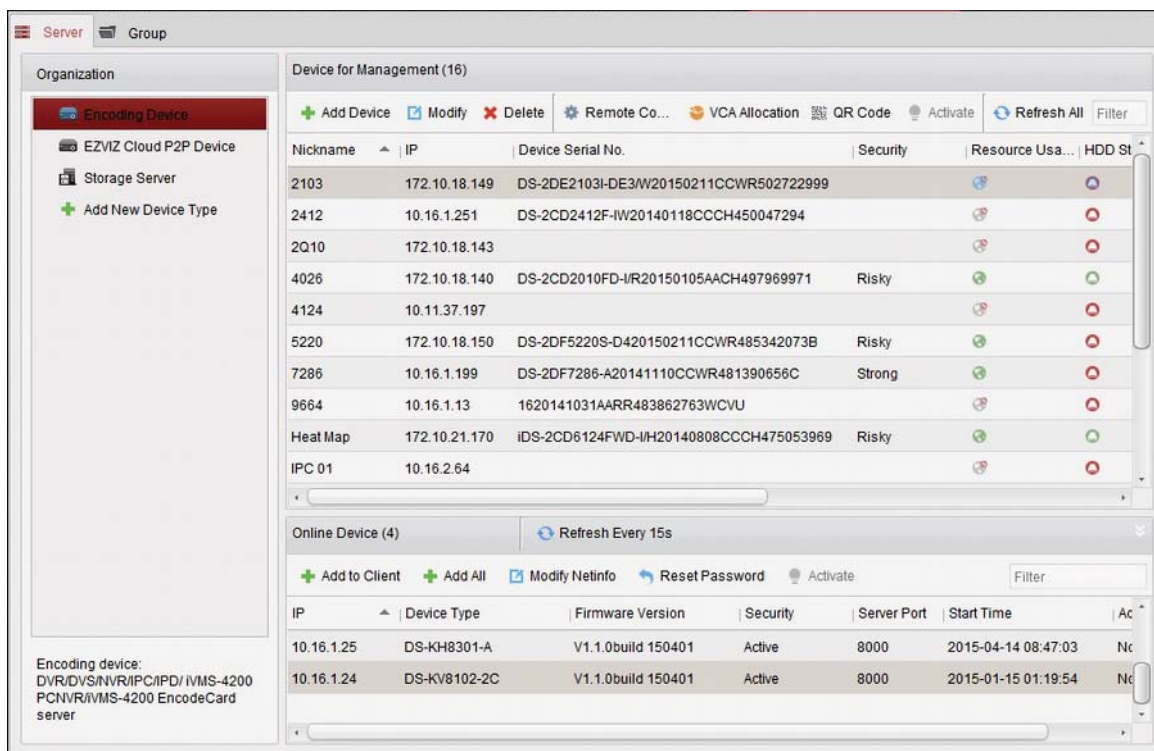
Server Group

Organization

Encoding Device
EZVIZ Cloud P2P Device
Storage Server
Add New Device Type

Encoding device: DVR/DVS/NVR/IPC/IPD/ iVMS-4200 PCNVR/iVMS-4200 EncodeCard server

Device for Management (16)

Add Device Modify Delete Remote Co... VCA Allocation QR Code Activate Refresh All Filter

| Nickname | IP | Device Serial No. | Security | Resource Usa... | HDD St |
|---|---|---|---|---|---|
| 2103 | 172.10.18.149 | DS-2DE2103I-DE3/W20150211CCWR502722999 | | | |
| 2412 | 10.16.1.251 | DS-2CD2412F-IW20140118CCCH450047294 | | | |
| 2Q10 | 172.10.18.143 | | | | |
| 4026 | 172.10.18.140 | DS-2CD2010FD-I/R20150105AACH497969971 | Risky | | |
| 4124 | 10.11.37.197 | | | | |
| 5220 | 172.10.18.150 | DS-2DF5220S-D420150211CCWR485342073B | Risky | | |
| 7286 | 10.16.1.199 | DS-2DF7286-A20141110CCWR481390656C | Strong | | |
| 9664 | 10.16.1.13 | 1620141031AARR483862763WCVU | | | |
| Heat Map | 172.10.21.170 | iDS-2CD6124FWD-I/H20140808CCCH475053969 | Risky | | |
| IPC 01 | 10.16.2.64 | | | | |

Online Device (4) Refresh Every 15s

Add to Client Add All Modify Netinfo Reset Password Activate Filter

| IP | Device Type | Firmware Version | Security | Server Port | Start Time | Ac |
|---|---|---|---|---|---|---|
| 10.16.1.25 | DS-KH8301-A | V1.1.0build 150401 | Active | 8000 | 2015-04-14 08:47:03 | Nc |
| 10.16.1.24 | DS-KV8102-2C | V1.1.0build 150401 | Active | 8000 | 2015-01-15 01:19:54 | Nc |